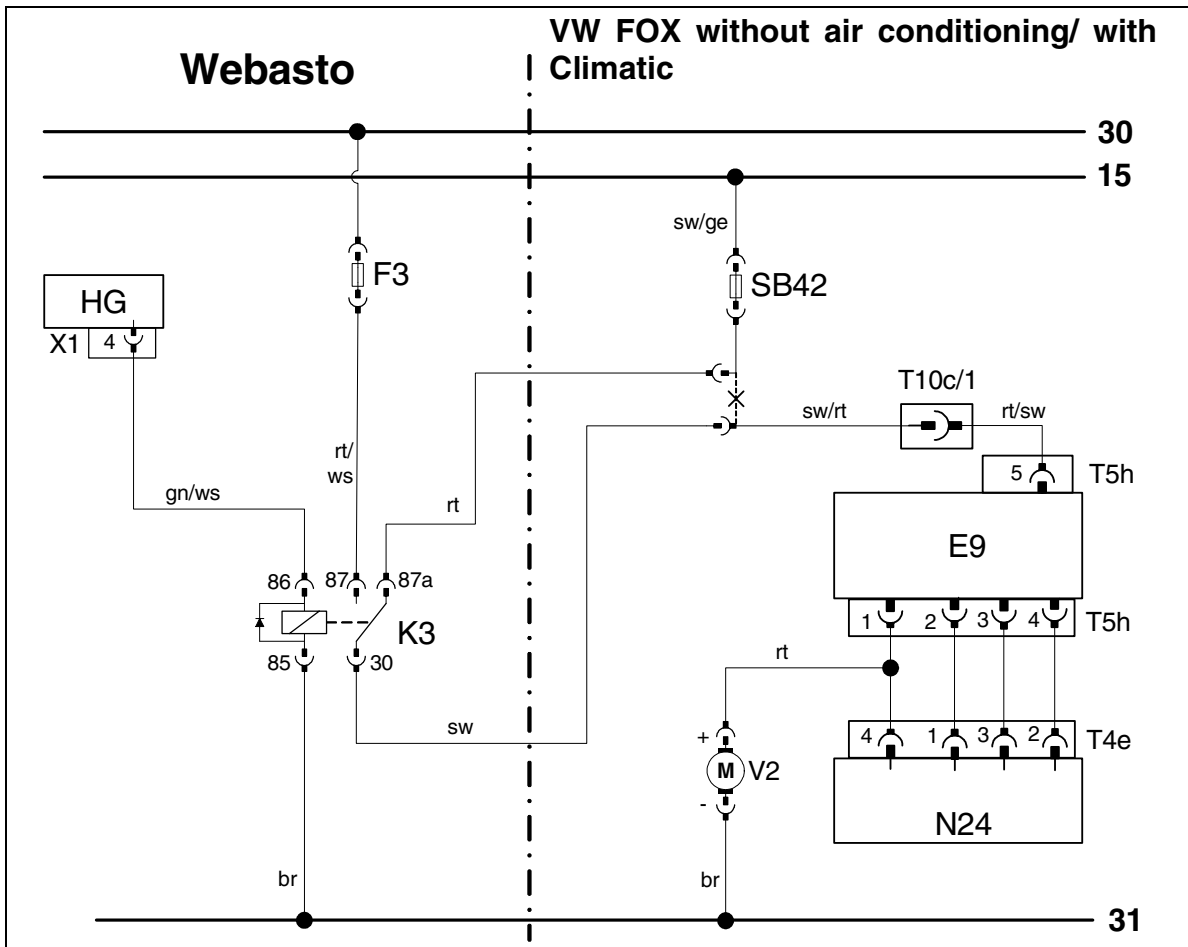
Webasto

VW FOX without air conditioning/ with Climatic

30

15

sw/ge

F3

SB42

HG

X1 4

T10c/1

sw/rt

rt/sw

5

T5h

rt/ ws

gn/ws

rt

E9

86

87

87a

K3

85

30

1 2 3 4

T5h

rt

sw

4 1 3 2

T4e

+

M

V2

-

N24

br

br

31